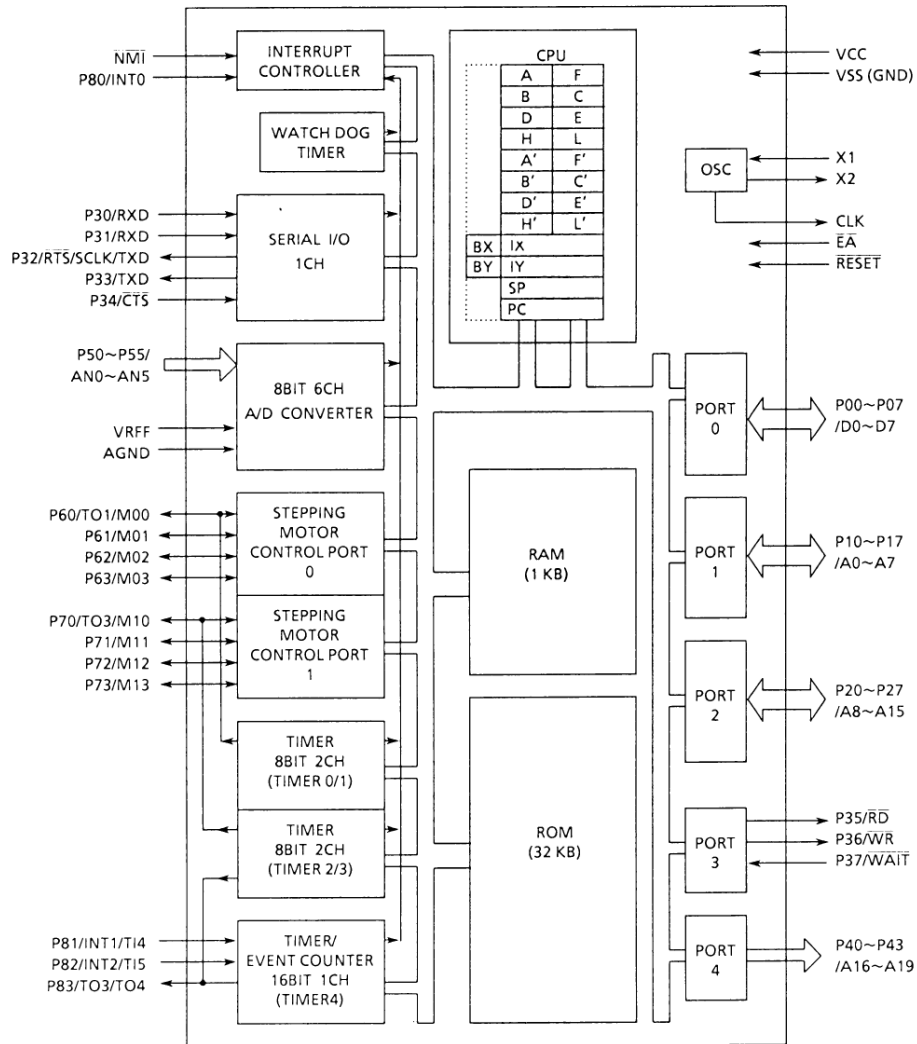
$\overline{NMI}$
P80/INT0
INTERRUPT CONTROLLER
WATCH DOG TIMER
P30/RXD
P31/RXD
P32/$\overline{RTS}$/SCLK/TXD
P33/TXD
P34/$\overline{CTS}$
SERIAL I/O 1CH
P50~P55/ AN0~AN5
8BIT 6CH A/D CONVERTER
VRFF
AGND
P60/TO1/M00
P61/M01
P62/M02
P63/M03
STEPPING MOTOR CONTROL PORT 0
P70/TO3/M10
P71/M11
P72/M12
P73/M13
STEPPING MOTOR CONTROL PORT 1
TIMER 8BIT 2CH (TIMER 0/1)
TIMER 8BIT 2CH (TIMER 2/3)
P81/INT1/TI4
P82/INT2/TI5
P83/TO3/TO4
TIMER/ EVENT COUNTER 16BIT 1CH (TIMER4)
CPU

| A | F |
|---|---|
| B | C |
| D | E |
| H | L |
| A' | F' |
| B' | C' |
| D' | E' |
| H' | L' |
| BX | IX |
| BY | IY |
| | SP |
| | PC |

RAM (1 KB)
ROM (32 KB)
VCC
VSS (GND)
OSC
X1
X2
CLK
$\overline{EA}$
$\overline{RESET}$
PORT 0
P00~P07 /D0~D7
PORT 1
P10~P17 /A0~A7
PORT 2
P20~P27 /A8~A15
PORT 3
P35/$\overline{RD}$
P36/$\overline{WR}$
P37/$\overline{WAIT}$
PORT 4
P40~P43 /A16~A19